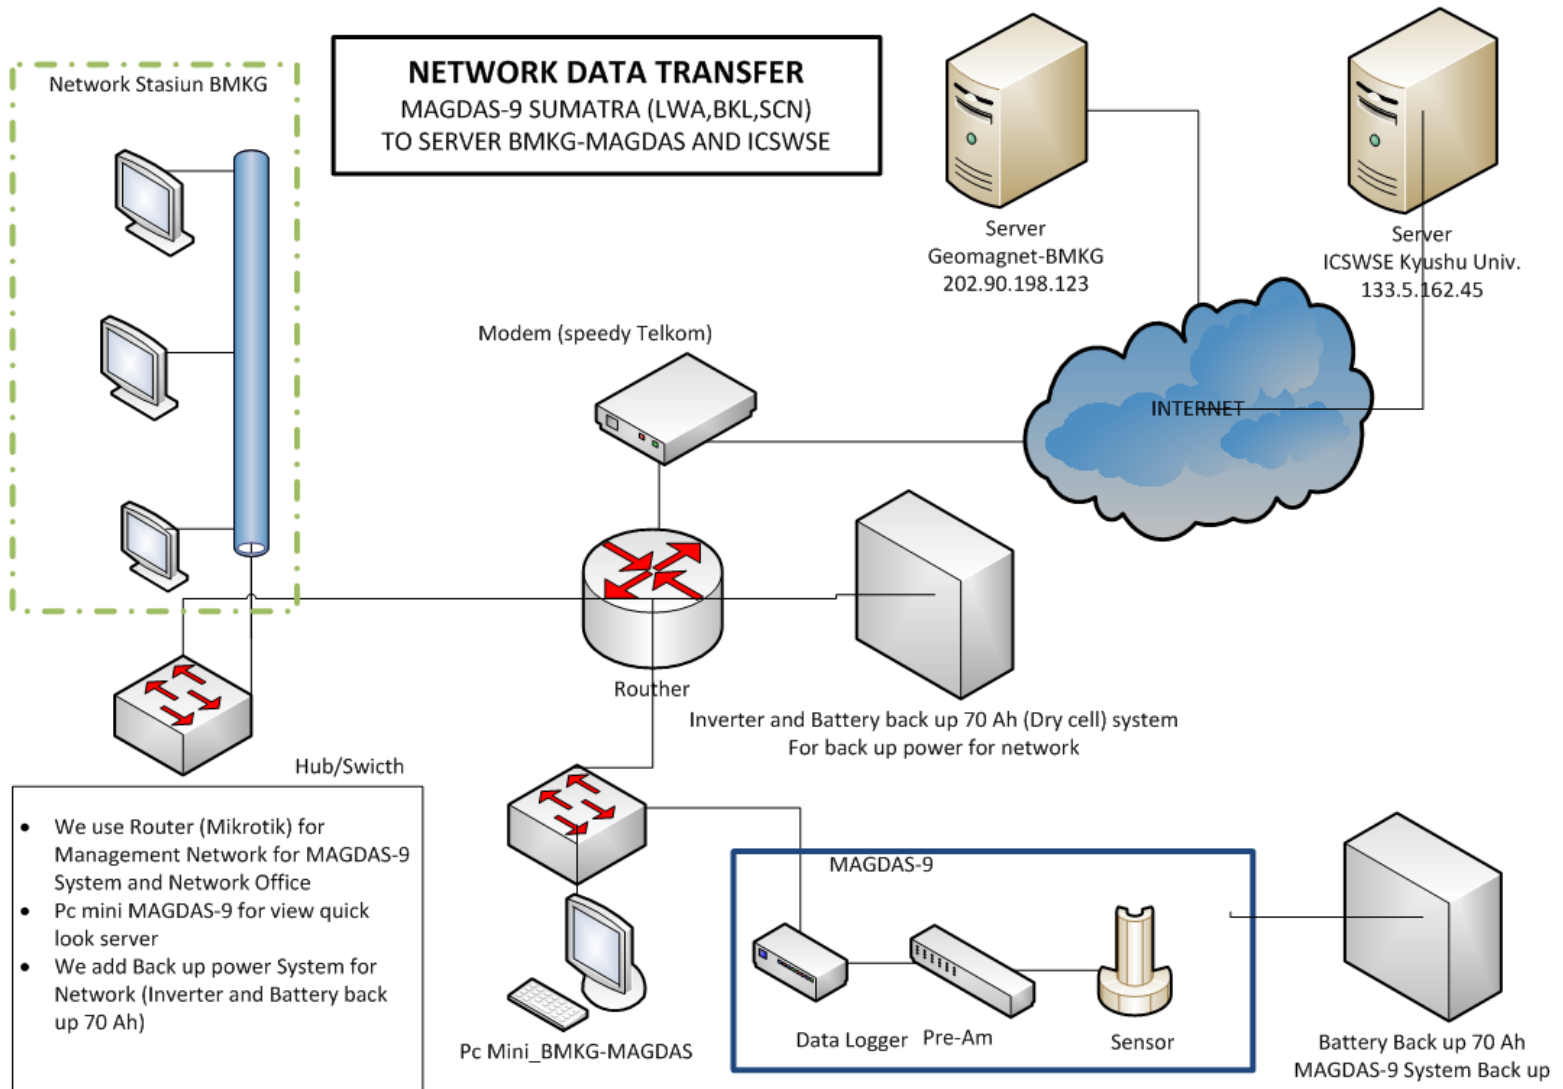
NETWORK DATA TRANSFER
MAGDAS-9 SUMATRA (LWA,BKL,SCN)
TO SERVER BMKG-MAGDAS AND ICSWSE

Network Stasiun BMKG

Server
Geomagnet-BMKG
202.90.198.123

Server
ICSWSE Kyushu Univ.
133.5.162.45

Modem (speedy Telkom)

INTERNET

Routher

Inverter and Battery back up 70 Ah (Dry cell) system
For back up power for network

Hub/Swicth

- We use Router (Mikrotik) for Management Network for MAGDAS-9 System and Network Office
- Pc mini MAGDAS-9 for view quick look server
- We add Back up power System for Network (Inverter and Battery back up 70 Ah)

MAGDAS-9

Data Logger

Pre-Am

Sensor

Pc Mini_BMKG-MAGDAS

Battery Back up 70 Ah
MAGDAS-9 System Back up